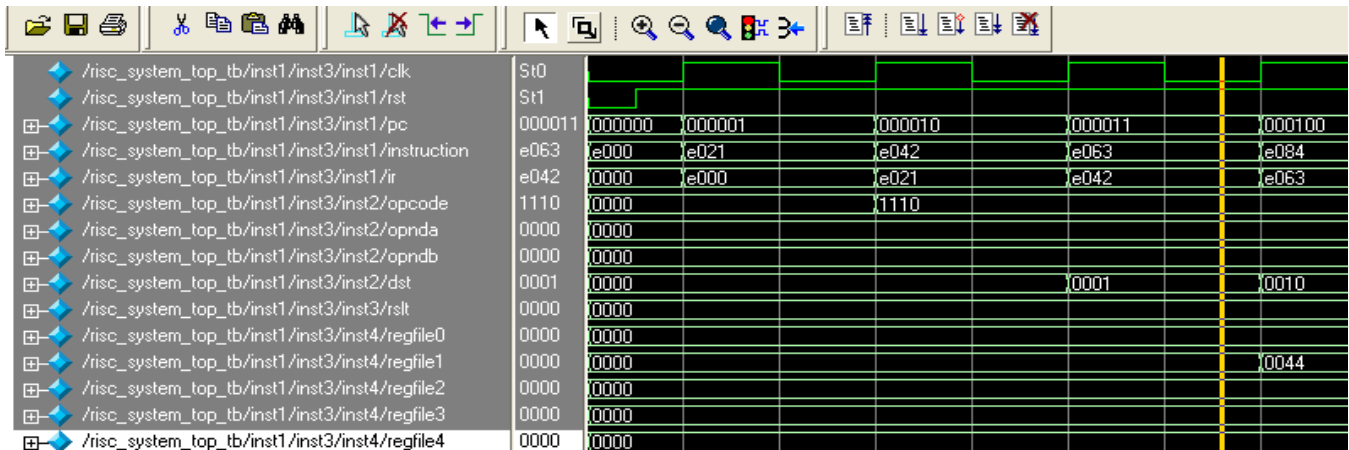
/risc_system_top_tb/inst1/inst3/inst1/clk St0
/risc_system_top_tb/inst1/inst3/inst1/rst St1
/risc_system_top_tb/inst1/inst3/inst1/pc 000011 000000 000001 000010 000011 000100
/risc_system_top_tb/inst1/inst3/inst1/instruction e063 e000 e021 e042 e063 e084
/risc_system_top_tb/inst1/inst3/inst1/ir e042 0000 e000 e021 e042 e063
/risc_system_top_tb/inst1/inst3/inst2/opcode 1110 0000 1110
/risc_system_top_tb/inst1/inst3/inst2/opnda 0000 0000
/risc_system_top_tb/inst1/inst3/inst2/opndb 0000 0000
/risc_system_top_tb/inst1/inst3/inst2/dst 0001 0000 0001 0010
/risc_system_top_tb/inst1/inst3/inst3/rslt 0000 0000
/risc_system_top_tb/inst1/inst3/inst4/regfile0 0000 0000
/risc_system_top_tb/inst1/inst3/inst4/regfile1 0000 0000 0044
/risc_system_top_tb/inst1/inst3/inst4/regfile2 0000 0000
/risc_system_top_tb/inst1/inst3/inst4/regfile3 0000 0000
/risc_system_top_tb/inst1/inst3/inst4/regfile4 0000 0000